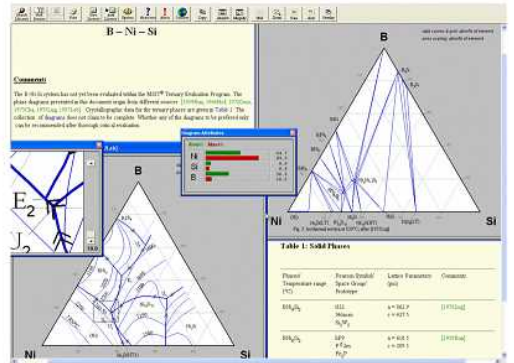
B – Ni – Si

Comments

The B-Ni-Si system has not yet been evaluated within the MSIT® Ternary Evaluation Program. The phase diagrams presented in this document origin from different sources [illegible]. Crystallographic data for the ternary phases are given in Table 1. The collection of diagrams does not claim to be complete. Whether any of the diagrams is to be preferred only can be recommended after thorough critical evaluation.

Diagram Attributes

| Mass% | |
|---|---|
| Ni | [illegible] |
| Si | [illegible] |
| B | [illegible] |

E$_2$

J$_2$

B

Ni

Si

Ni

Si

Table 1: Solid Phases

| Phase/ Temperature range (°C) | Pearson Symbol/ Space Group/ Prototype | Lattice Parameters (pm) | Comments |
|---|---|---|---|
| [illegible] | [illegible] | a = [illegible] c = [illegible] | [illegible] |
| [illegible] | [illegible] | a = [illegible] c = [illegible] | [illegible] |